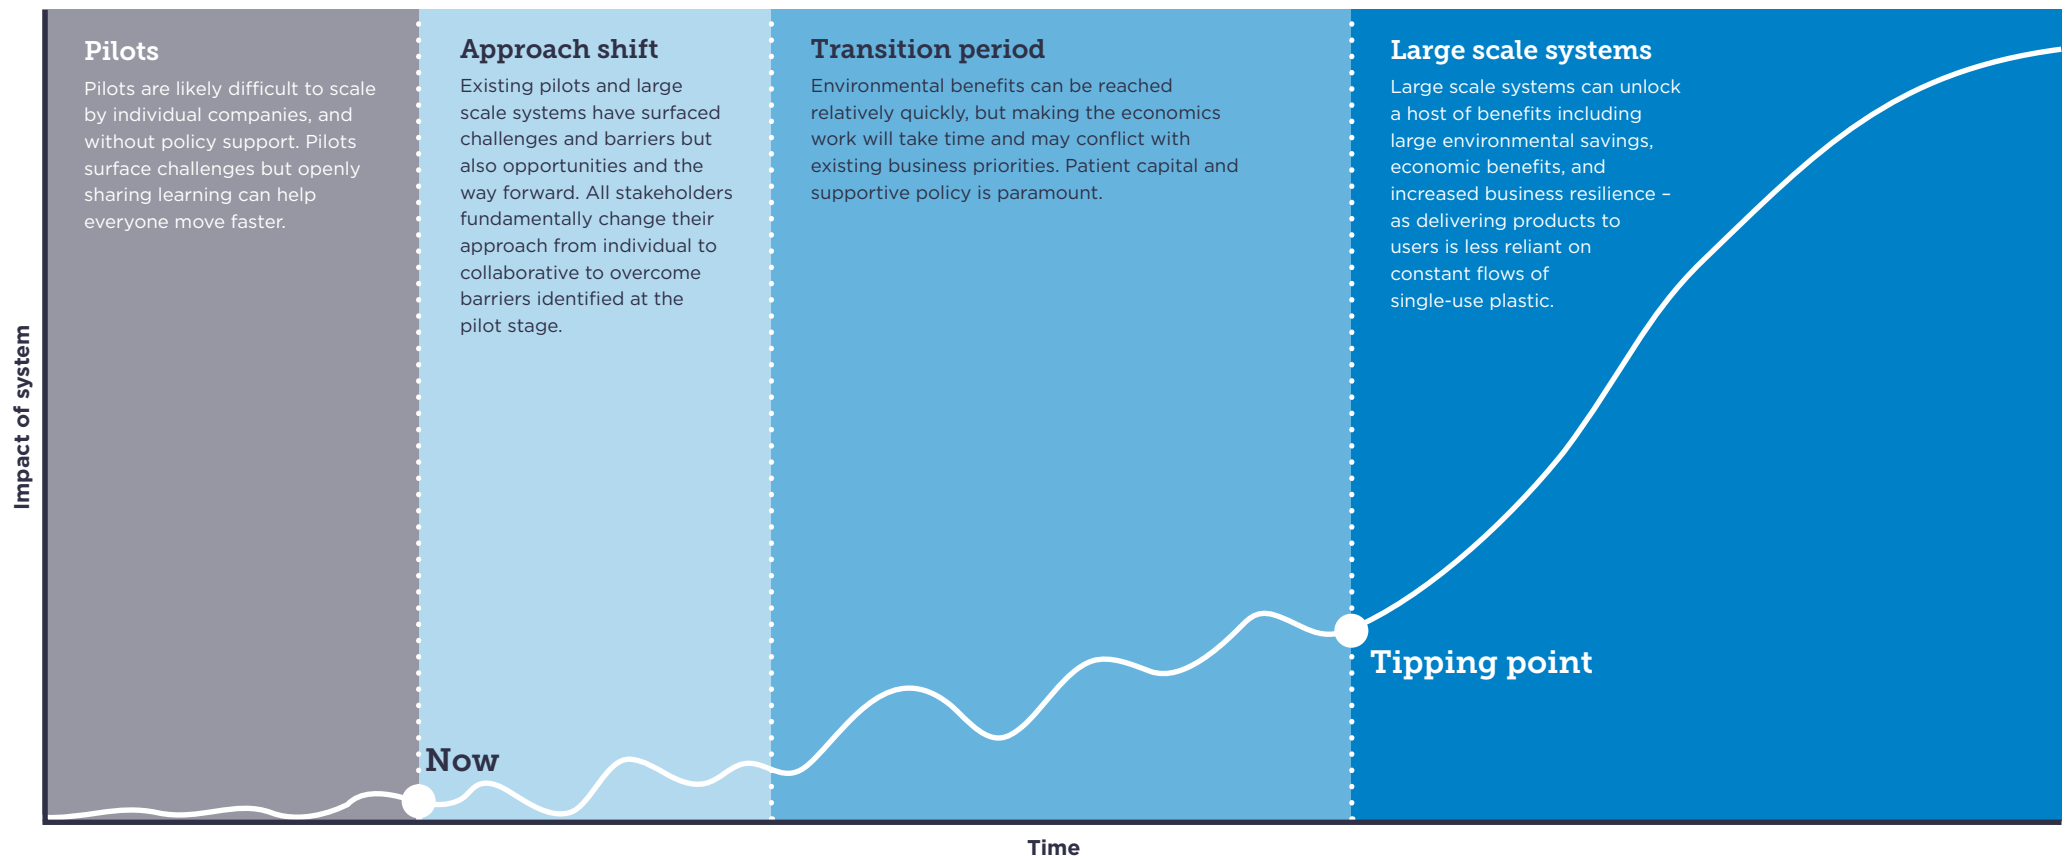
Pilots

Pilots are likely difficult to scale by individual companies, and without policy support. Pilots surface challenges but openly sharing learning can help everyone move faster.

Approach shift

Existing pilots and large scale systems have surfaced challenges and barriers but also opportunities and the way forward. All stakeholders fundamentally change their approach from individual to collaborative to overcome barriers identified at the pilot stage.

Transition period

Environmental benefits can be reached relatively quickly, but making the economics work will take time and may conflict with existing business priorities. Patient capital and supportive policy is paramount.

Large scale systems

Large scale systems can unlock a host of benefits including large environmental savings, economic benefits, and increased business resilience – as delivering products to users is less reliant on constant flows of single-use plastic.

Now

Tipping point

Impact of system

Time